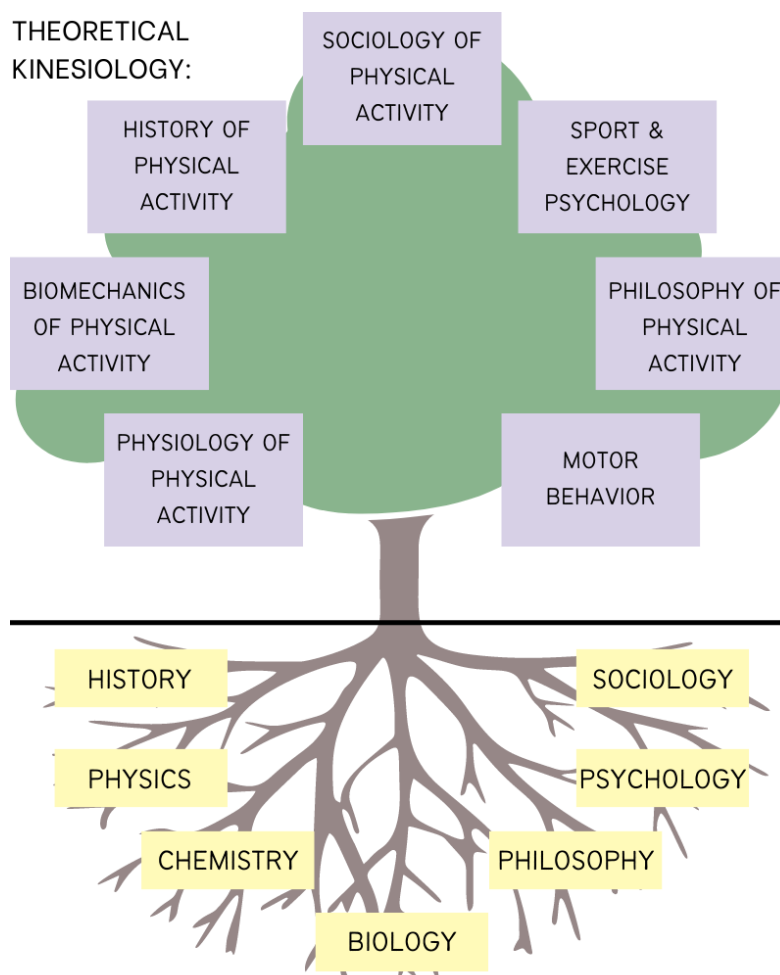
THEORETICAL KINESIOLOGY:

SOCIOLOGY OF PHYSICAL ACTIVITY

HISTORY OF PHYSICAL ACTIVITY

SPORT & EXERCISE PSYCHOLOGY

BIOMECHANICS OF PHYSICAL ACTIVITY

PHILOSOPHY OF PHYSICAL ACTIVITY

PHYSIOLOGY OF PHYSICAL ACTIVITY

MOTOR BEHAVIOR

HISTORY

SOCIOLOGY

PHYSICS

PSYCHOLOGY

CHEMISTRY

PHILOSOPHY

BIOLOGY